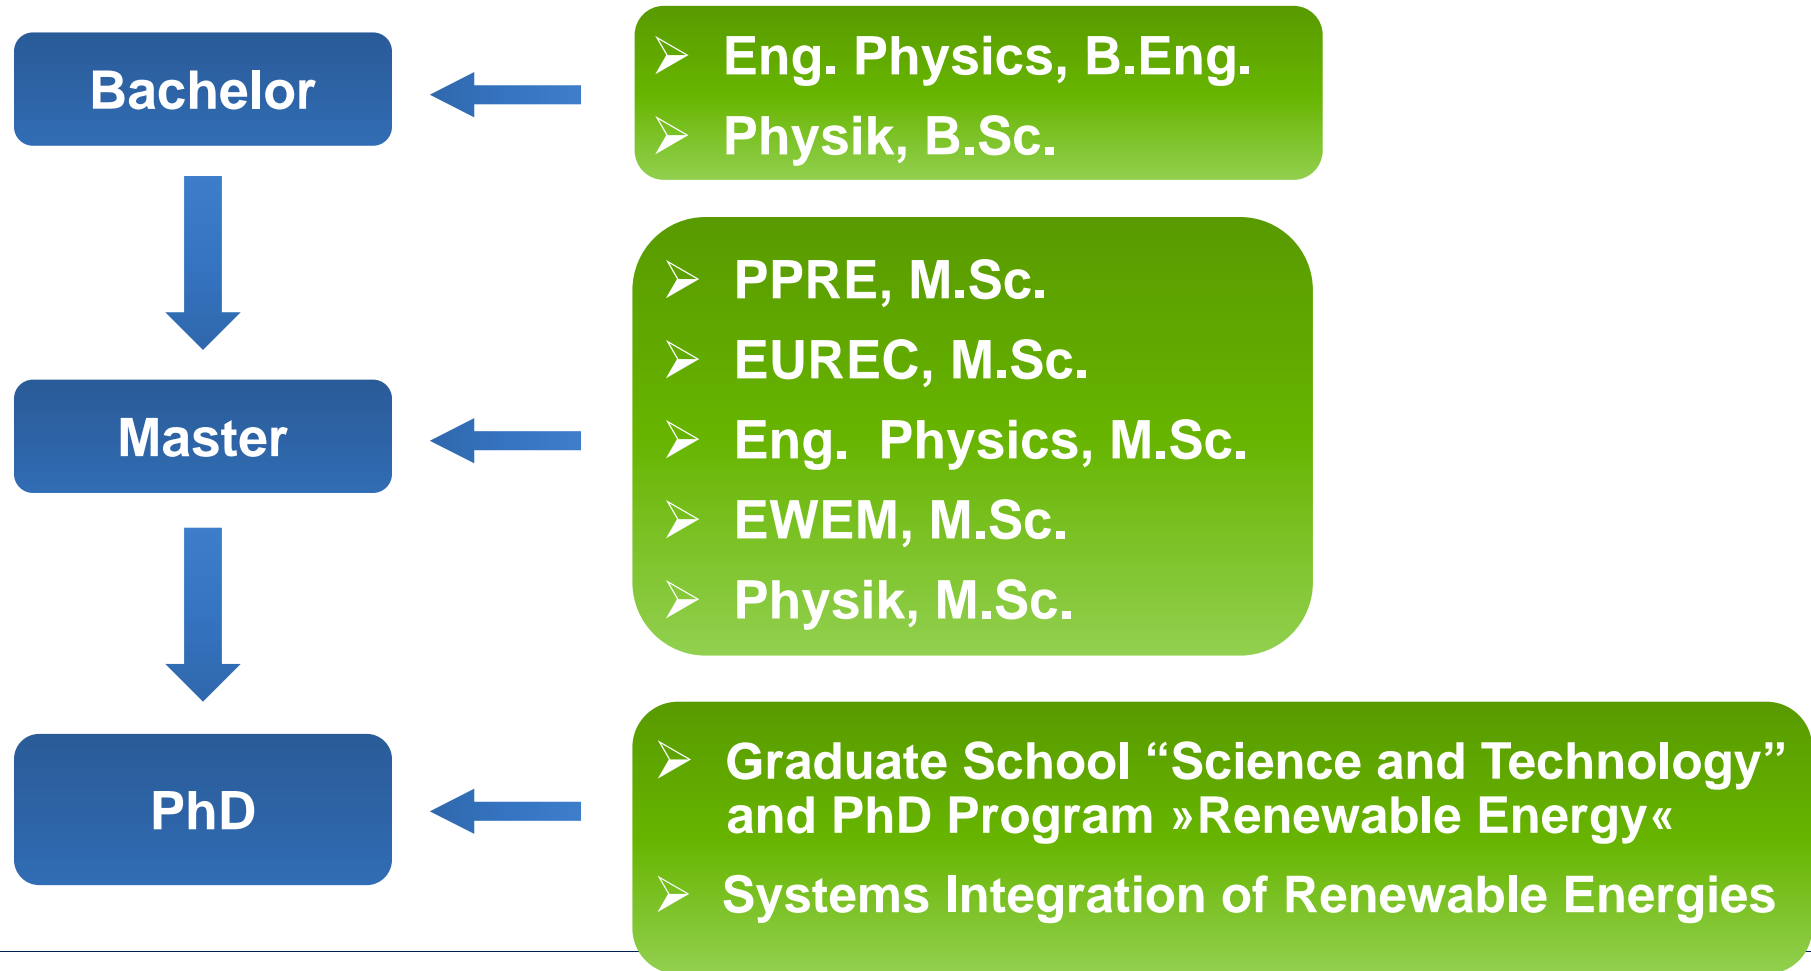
Bachelor

Master

PhD

➢ Eng. Physics, B.Eng.
➢ Physik, B.Sc.

➢ PPRE, M.Sc.
➢ EUREC, M.Sc.
➢ Eng. Physics, M.Sc.
➢ EWEM, M.Sc.
➢ Physik, M.Sc.

➢ Graduate School “Science and Technology” and PhD Program »Renewable Energy«
➢ Systems Integration of Renewable Energies